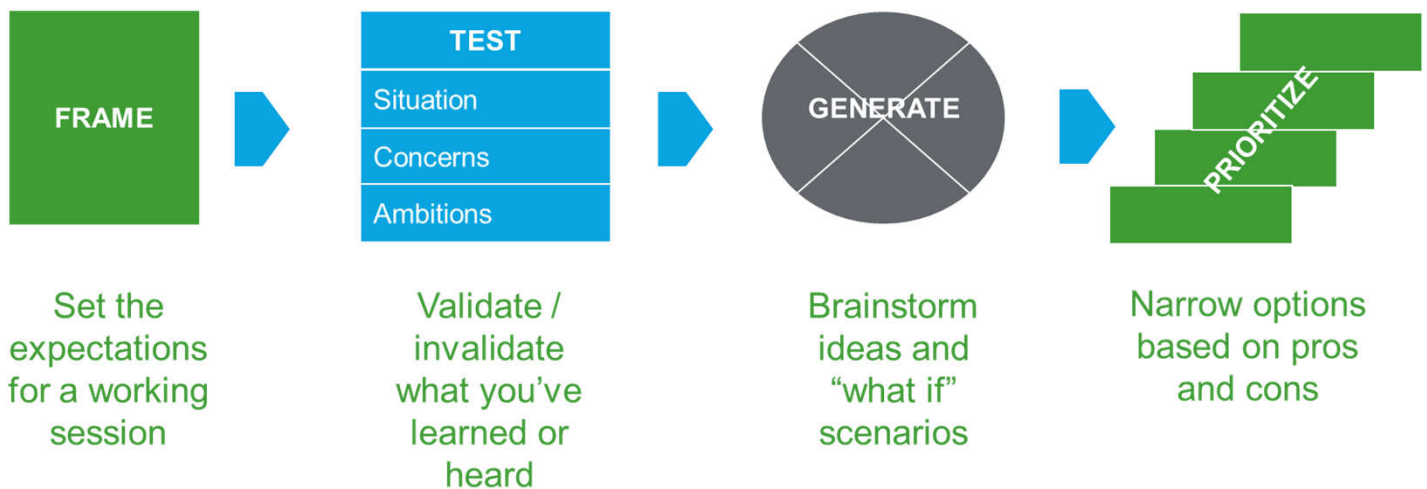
FRAME

Set the expectations for a working session

TEST

Situation

Concerns

Ambitions

Validate / invalidate what you've learned or heard

GENERATE

Brainstorm ideas and "what if" scenarios

PRIORITIZE

Narrow options based on pros and cons